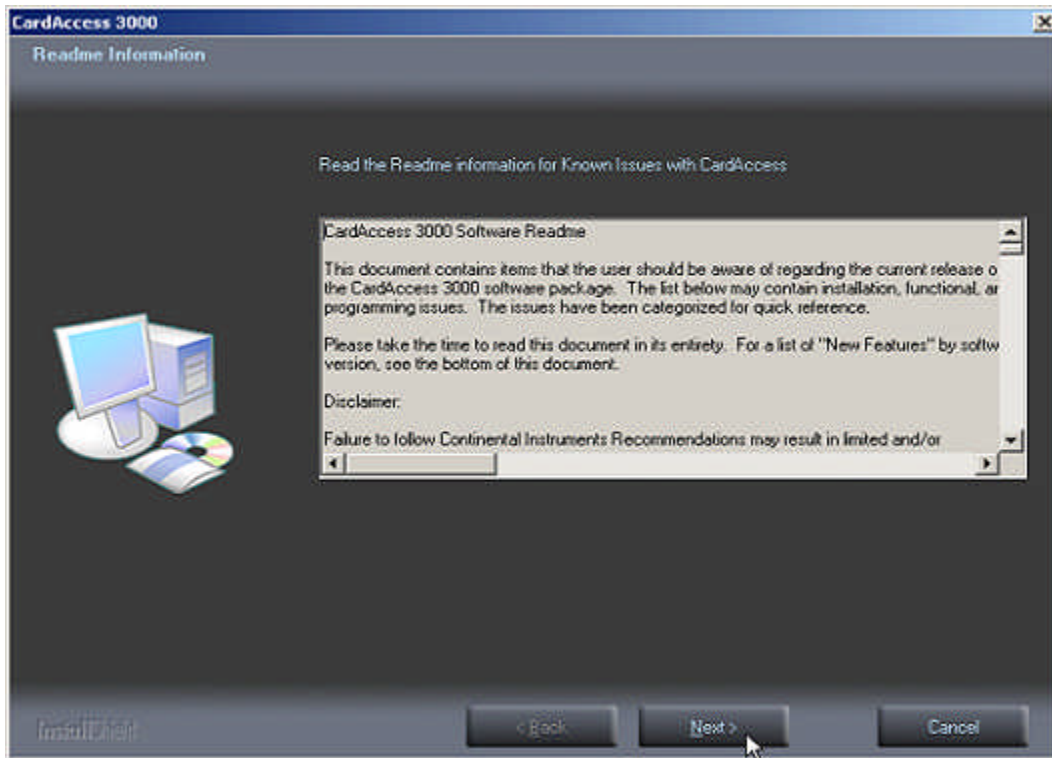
CardAccess 3000

Readme Information

Read the Readme information for Known Issues with CardAccess

CardAccess 3000 Software Readme

This document contains items that the user should be aware of regarding the current release o the CardAccess 3000 software package. The list below may contain installation, functional, ar programming issues. The issues have been categorized for quick reference.

Please take the time to read this document in its entirety. For a list of "New Features" by softw version, see the bottom of this document.

Disclaimer:

Failure to follow Continental Instruments Recommendations may result in limited and/or

InstallShield

< Back

Next >

Cancel